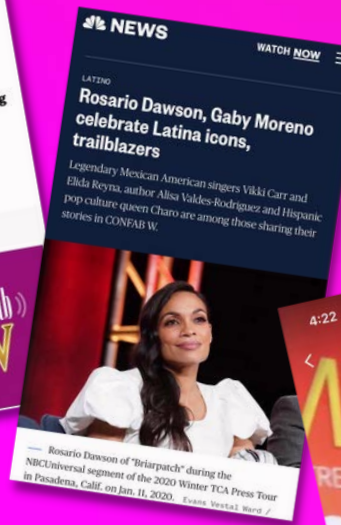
NEWS

WATCH NOW

LATINO

Rosario Dawson, Gaby Moreno celebrate Latina icons, trailblazers

Legendary Mexican American singers Vikki Carr and Elida Reyna, author Alisa Valdes-Rodriguez and Hispanic pop culture queen Charo are among those sharing their stories in CONFAB W.

Rosario Dawson of "Briarpatch" during the NBCUniversal segment of the 2020 Winter TCA Press Tour in Pasadena, Calif. on Jan. 11, 2020. Evans Vestal Ward /

4:22